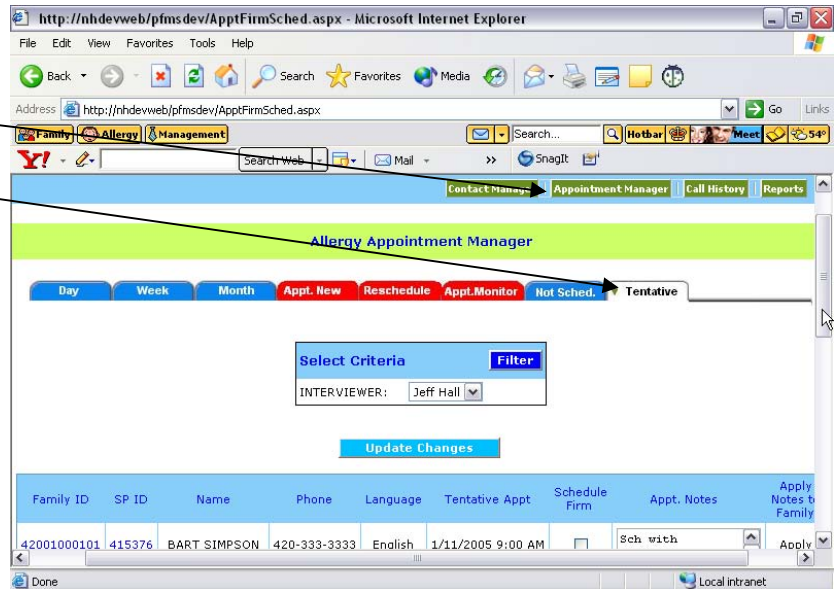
http://nhdevweb/pfmsdev/ApptFirmSched.aspx - Microsoft Internet Explorer

File Edit View Favorites Tools Help

Back Search Favorites Media

Address http://nhdevweb/pfmsdev/ApptFirmSched.aspx Go Links

Family Allergy Management Search... Hotbar Meet 54°

Y! Search Web Mail SnagIt

Contact Manag Appointment Manager Call History Reports

Allergy Appointment Manager

Day Week Month Appt. New Reschedule Appt.Monitor Not Sched. Tentative

Select Criteria Filter

INTERVIEWER: Jeff Hall

Update Changes

| Family ID | SP ID | Name | Phone | Language | Tentative Appt | Schedule Firm | Appt. Notes | Apply Notes to Family |
|---|---|---|---|---|---|---|---|---|
| 42001000101 | 415376 | BART SIMPSON | 420-333-3333 | English | 1/11/2005 9:00 AM | | Sch with | Apply |

Done Local intranet